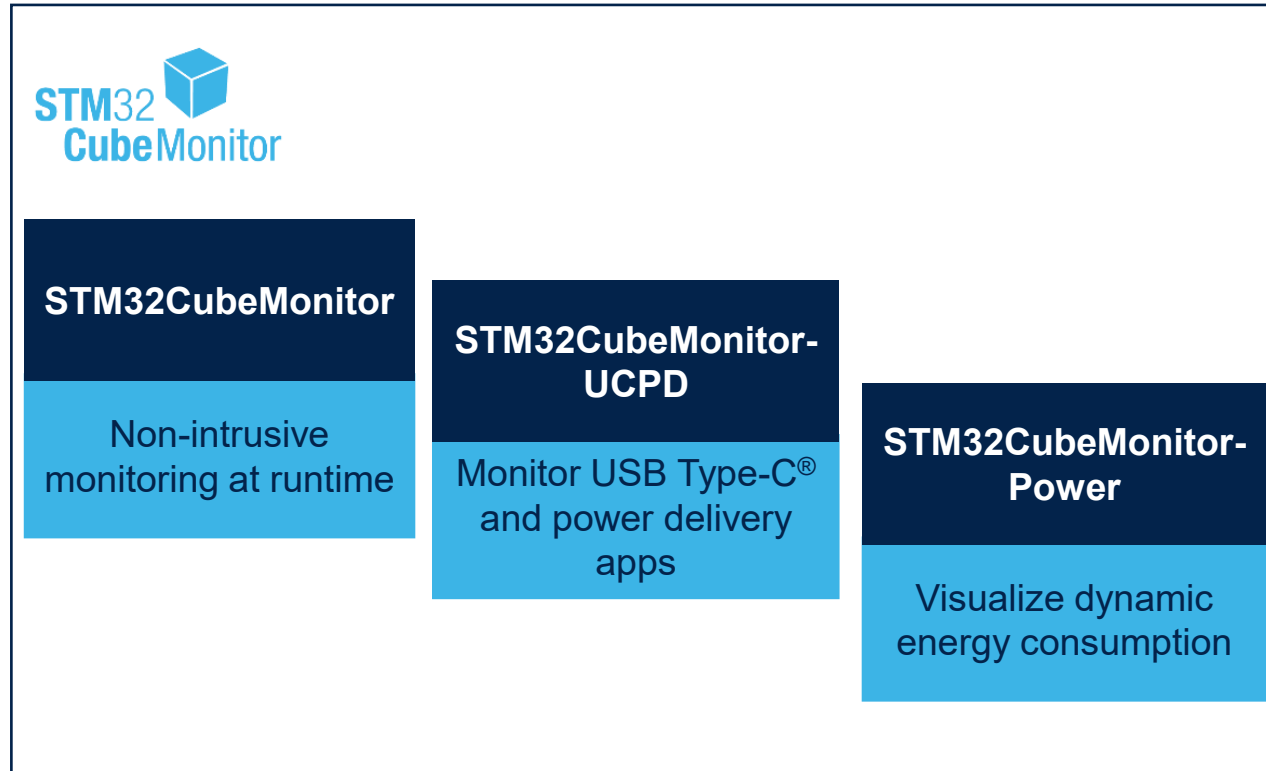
STM32
CubeMonitor

STM32CubeMonitor

Non-intrusive monitoring at runtime

STM32CubeMonitor-UCPD

Monitor USB Type-C® and power delivery apps

STM32CubeMonitor-Power

Visualize dynamic energy consumption